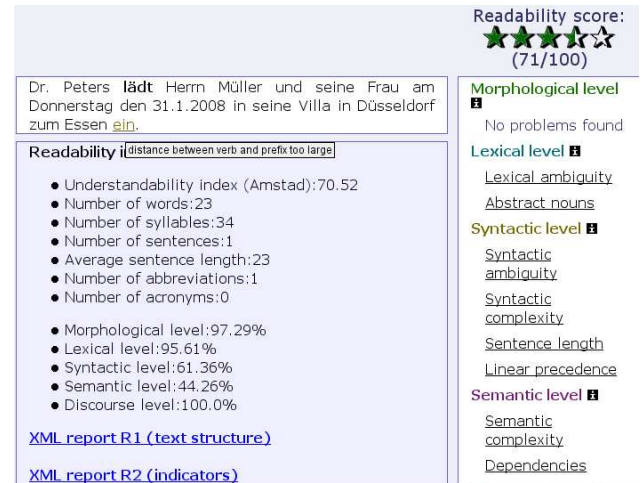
Readability score:
(71/100)

Dr. Peters lädt Herrn Müller und seine Frau am Donnerstag den 31.1.2008 in seine Villa in Düsseldorf zum Essen ein.

Readability i distance between verb and prefix too large

- Understandability index (Amstad):70.52
- Number of words:23
- Number of syllables:34
- Number of sentences:1
- Average sentence length:23
- Number of abbreviations:1
- Number of acronyms:0

- Morphological level:97.29%
- Lexical level:95.61%
- Syntactic level:61.36%
- Semantic level:44.26%
- Discourse level:100.0%

XML report R1 (text structure)

XML report R2 (indicators)

Morphological level i

No problems found

Lexical level i

Lexical ambiguity

Abstract nouns

Syntactic level i

Syntactic ambiguity

Syntactic complexity

Sentence length

Linear precedence

Semantic level i

Semantic complexity

Dependencies